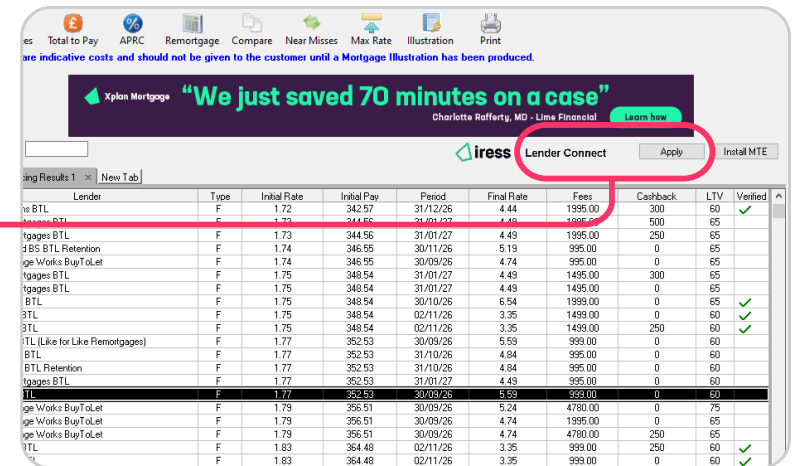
es Total to Pay APRC Remortgage Compare Near Misses Max Rate Illustration Print

are indicative costs and should not be given to the customer until a Mortgage Illustration has been produced.

Xplan Mortgage "We just saved 70 minutes on a case"
Charlotte Rafferty, MD - Lime Financial
Learn how

iress Lender Connect Apply Install MTE

cing Results 1 × New Tab

| Lender | Type | Initial Rate | Initial Pay | Period | Final Rate | Fees | Cashback | LTV | Verified |
|---|---|---|---|---|---|---|---|---|---|
| ns BTL | F | 1.72 | 342.57 | 31/12/26 | 4.44 | 1995.00 | 300 | 60 | ✓ |
| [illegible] BTL | F | 1.73 | 344.56 | 31/01/27 | 4.49 | 1995.00 | 500 | 65 | |
| tgages BTL | F | 1.73 | 344.56 | 31/01/27 | 4.49 | 1995.00 | 250 | 65 | |
| d BS BTL Retention | F | 1.74 | 346.55 | 30/11/26 | 5.19 | 995.00 | 0 | 65 | |
| ge Works BuyToLet | F | 1.74 | 346.55 | 30/09/26 | 4.74 | 995.00 | 0 | 60 | |
| tgages BTL | F | 1.75 | 348.54 | 31/01/27 | 4.49 | 1495.00 | 300 | 65 | |
| tgages BTL | F | 1.75 | 348.54 | 31/01/27 | 4.49 | 1495.00 | 0 | 65 | |
| BTL | F | 1.75 | 348.54 | 30/10/26 | 6.54 | 1999.00 | 0 | 65 | ✓ |
| BTL | F | 1.75 | 348.54 | 02/11/26 | 3.35 | 1499.00 | 0 | 60 | ✓ |
| BTL | F | 1.75 | 348.54 | 02/11/26 | 3.35 | 1499.00 | 250 | 60 | ✓ |
| BTL (Like for Like Remortgages) | F | 1.77 | 352.53 | 30/09/26 | 5.59 | 999.00 | 0 | 60 | |
| BTL | F | 1.77 | 352.53 | 31/10/26 | 4.84 | 995.00 | 0 | 60 | |
| BTL Retention | F | 1.77 | 352.53 | 31/10/26 | 4.84 | 995.00 | 0 | 60 | |
| tgages BTL | F | 1.77 | 352.53 | 31/01/27 | 4.49 | 995.00 | 0 | 65 | |
| BTL | F | 1.77 | 352.53 | 30/09/26 | 5.59 | 999.00 | 0 | 60 | |
| ge Works BuyToLet | F | 1.79 | 356.51 | 30/09/26 | 5.24 | 4780.00 | 0 | 75 | |
| ge Works BuyToLet | F | 1.79 | 356.51 | 30/09/26 | 4.74 | 1995.00 | 0 | 65 | |
| ge Works BuyToLet | F | 1.79 | 356.51 | 30/09/26 | 4.74 | 4780.00 | 250 | 65 | |
| BTL | F | 1.83 | 364.48 | 02/11/26 | 3.35 | 999.00 | 250 | 60 | ✓ |
| BTL | F | 1.83 | 364.48 | 02/11/26 | 3.35 | 999.00 | 0 | 60 | ✓ |